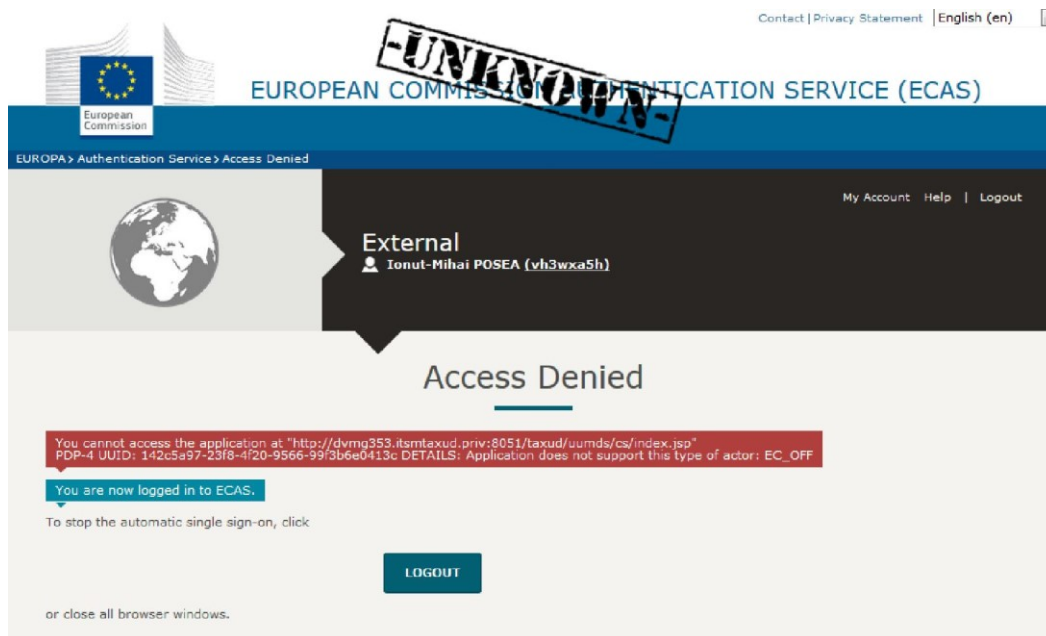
Contact | Privacy Statement | English (en)

European Commission

EUROPEAN COMMISSION AUTHENTICATION SERVICE (ECAS)

-UNKNOWN-

EUROPA > Authentication Service > Access Denied

My Account Help | Logout

External

Ionut-Mihai POSEA (vh3wxa5h)

Access Denied

You cannot access the application at "http://dvmg353.itsmtaxud.priv:8051/taxud/uumds/cs/index.jsp" PDP-4 UUID: 142c5a97-23f8-4f20-9566-99f3b6e0413c DETAILS: Application does not support this type of actor: EC_OFF

You are now logged in to ECAS.

To stop the automatic single sign-on, click

LOGOUT

or close all browser windows.